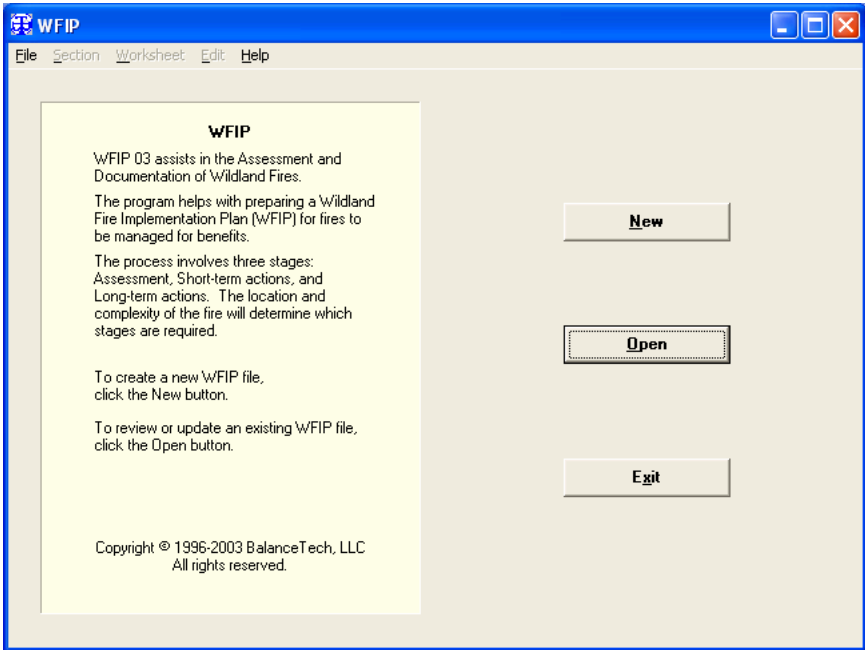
WFIP

File Section Worksheet Edit Help

WFIP

WFIP 03 assists in the Assessment and Documentation of Wildland Fires.

The program helps with preparing a Wildland Fire Implementation Plan (WFIP) for fires to be managed for benefits.

The process involves three stages: Assessment, Short-term actions, and Long-term actions. The location and complexity of the fire will determine which stages are required.

To create a new WFIP file, click the New button.

To review or update an existing WFIP file, click the Open button.

Copyright © 1996-2003 BalanceTech, LLC
All rights reserved.

New

Open

Exit